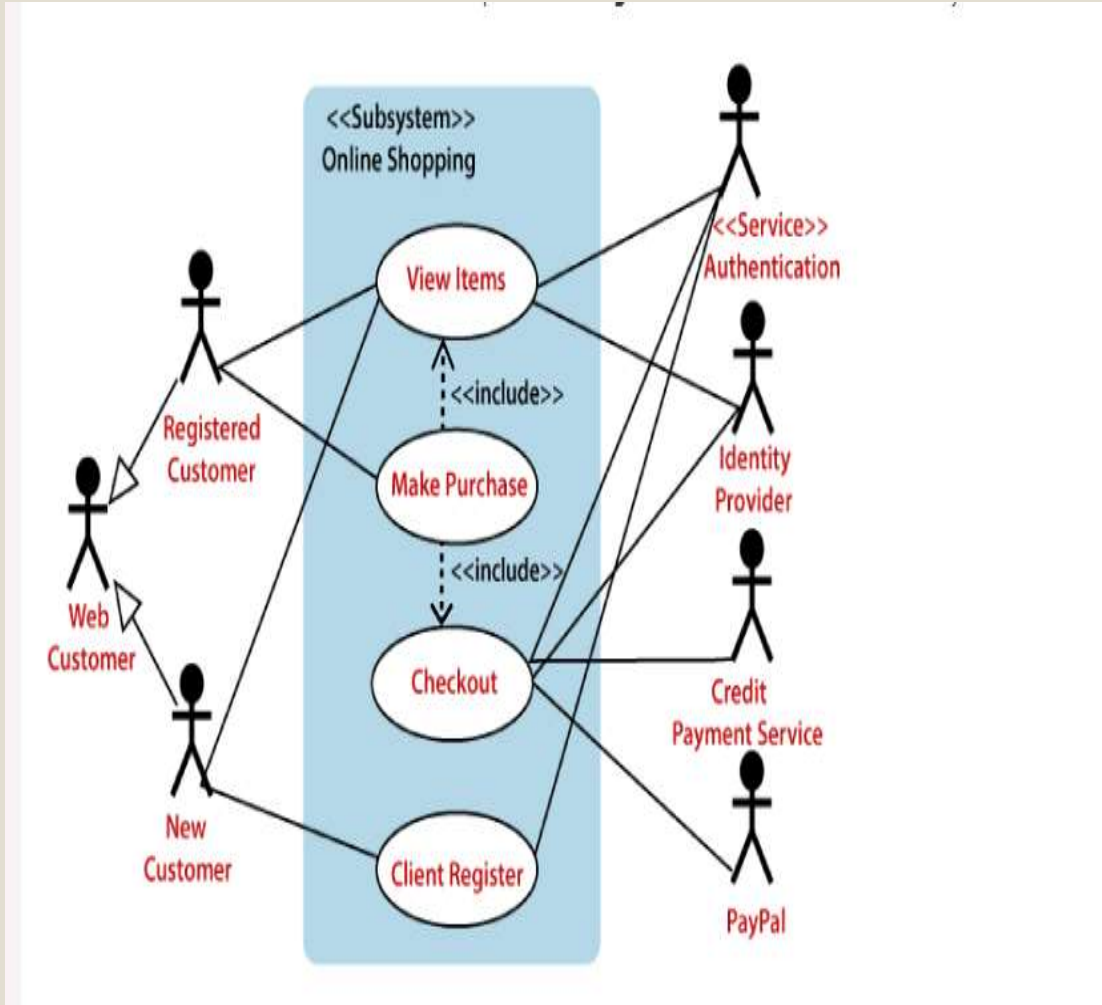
<<Subsystem>>
Online Shopping

View Items

<<include>>

Make Purchase

<<include>>

Checkout

Client Register

Registered Customer

Web Customer

New Customer

<<Service>>
Authentication

Identity Provider

Credit Payment Service

PayPal